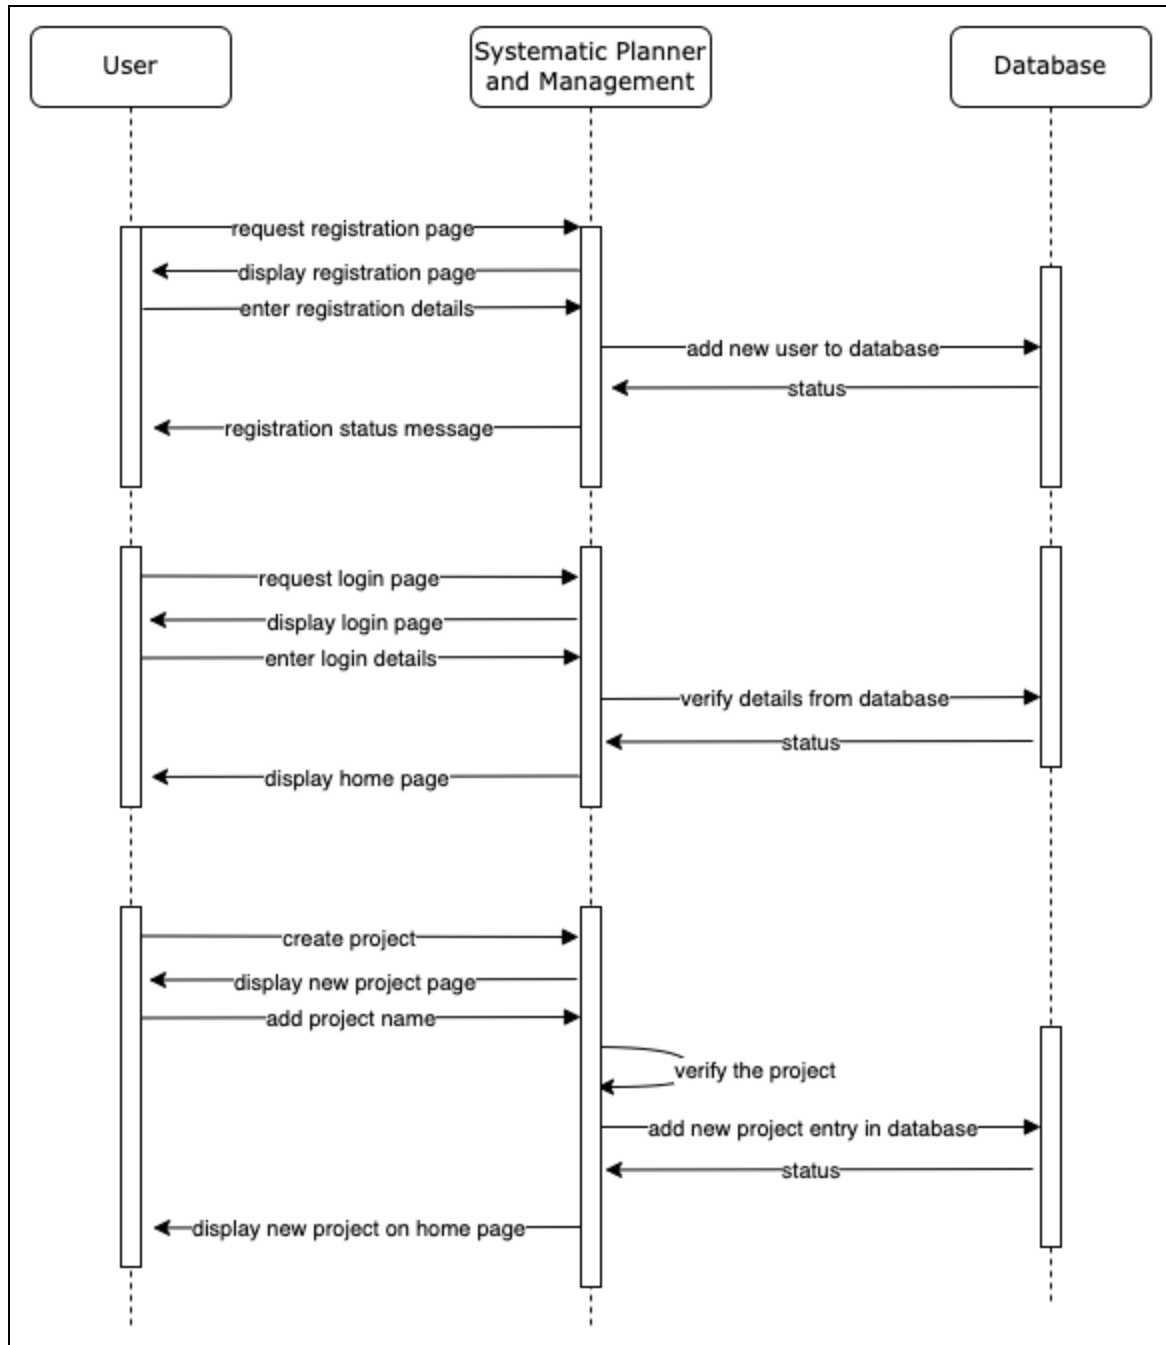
User

Systematic Planner and Management

Database

request registration page

display registration page

enter registration details

add new user to database

status

registration status message

request login page

display login page

enter login details

verify details from database

status

display home page

create project

display new project page

add project name

verify the project

add new project entry in database

status

display new project on home page